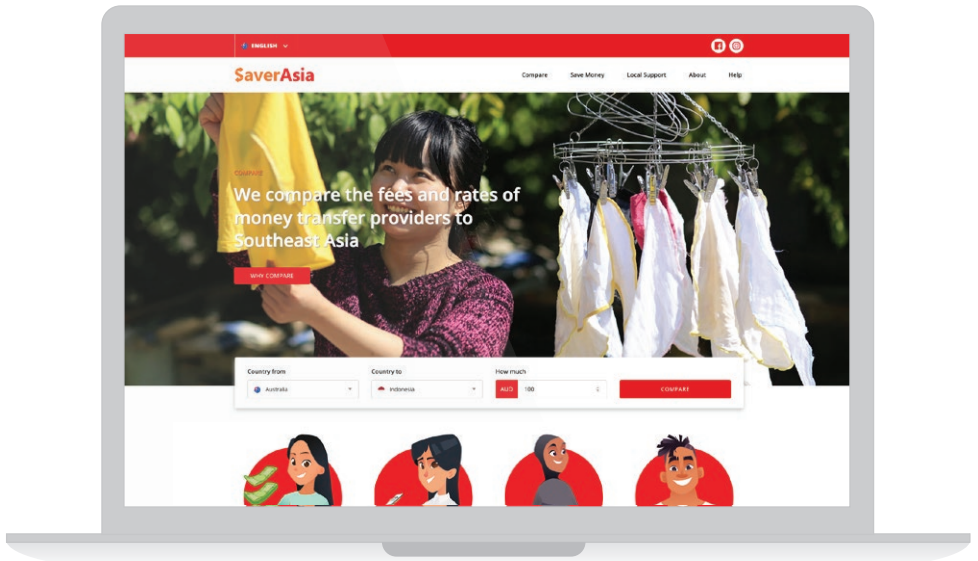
ENGLISH

SaverAsia

Compare Save Money Local Support About Help

COMPARE

We compare the fees and rates of money transfer providers to Southeast Asia

WHY COMPARE

Country from
Australia

Country to
Indonesia

How much
AUD 100

COMPARE